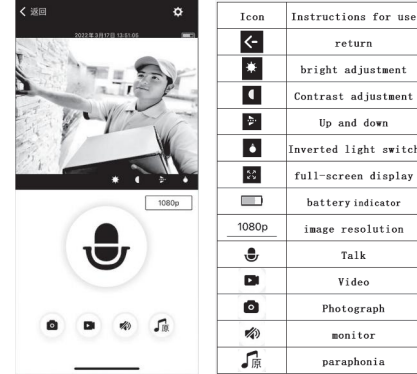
< 返回

2022年3月17日 13:51:06

1080p

| Icon | Instructions for use |
|---|---|
| | return |
| | bright adjustment |
| | Contrast adjustment |
| | Up and down |
| | Inverted light switch |
| | full-screen display |
| | battery indicator |
| 1080p | image resolution |
| | Talk |
| | Video |
| | Photograph |
| | monitor |
| 原 | paraphonia |